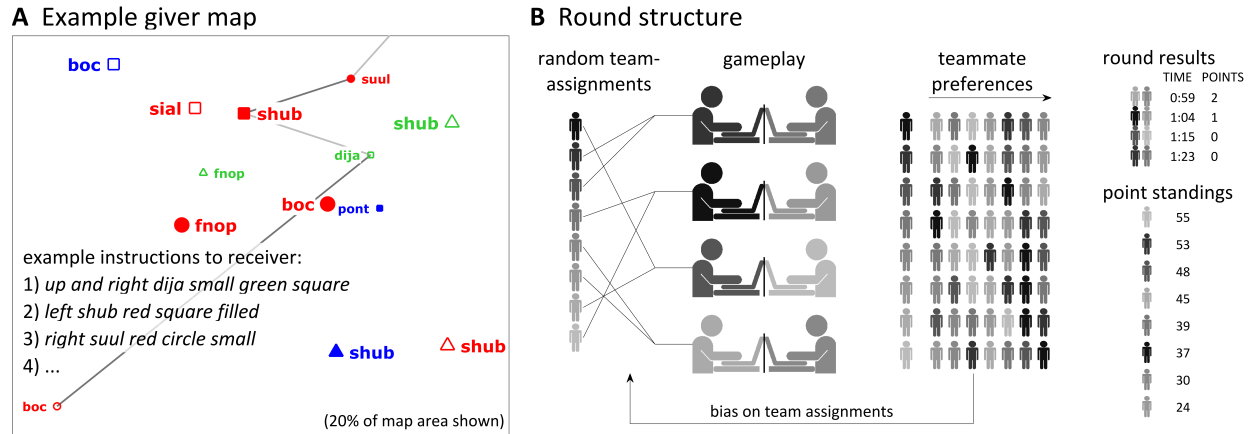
A Example giver map

boc
suul
sial
shub
shub
dija
fnop
boc
pont
fnop

example instructions to receiver:
1) *up and right dija small green square*
2) *left shub red square filled*
3) *right suul red circle small*
4) ...

shub
shub
boc

(20% of map area shown)

B Round structure

random team-assignments

gameplay

teammate preferences

bias on team assignments

round results

| | TIME | POINTS |
|---|---|---|
| | 0:59 | 2 |
| | 1:04 | 1 |
| | 1:15 | 0 |
| | 1:23 | 0 |

point standings

55
53
48
45
39
37
30
24